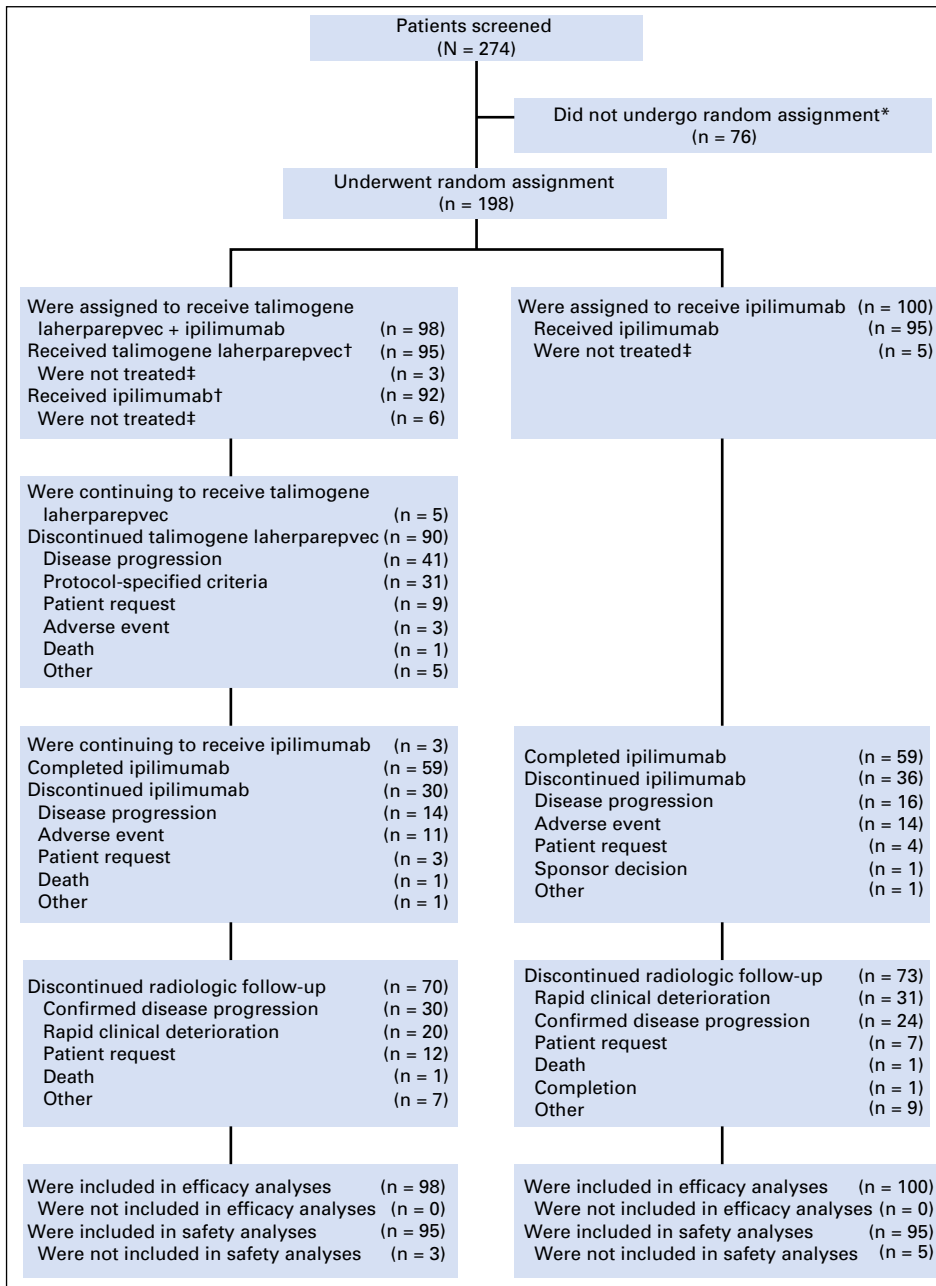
Patients screened
(N = 274)

Did not undergo random assignment*
(n = 76)

Underwent random assignment
(n = 198)

Were assigned to receive talimogene laherparepvec + ipilimumab (n = 98)
Received talimogene laherparepvec† (n = 95)
Were not treated‡ (n = 3)
Received ipilimumab† (n = 92)
Were not treated‡ (n = 6)

Were continuing to receive talimogene laherparepvec (n = 5)
Discontinued talimogene laherparepvec (n = 90)
Disease progression (n = 41)
Protocol-specified criteria (n = 31)
Patient request (n = 9)
Adverse event (n = 3)
Death (n = 1)
Other (n = 5)

Were continuing to receive ipilimumab (n = 3)
Completed ipilimumab (n = 59)
Discontinued ipilimumab (n = 30)
Disease progression (n = 14)
Adverse event (n = 11)
Patient request (n = 3)
Death (n = 1)
Other (n = 1)

Discontinued radiologic follow-up (n = 70)
Confirmed disease progression (n = 30)
Rapid clinical deterioration (n = 20)
Patient request (n = 12)
Death (n = 1)
Other (n = 7)

Were included in efficacy analyses (n = 98)
Were not included in efficacy analyses (n = 0)
Were included in safety analyses (n = 95)
Were not included in safety analyses (n = 3)

Were assigned to receive ipilimumab (n = 100)
Received ipilimumab (n = 95)
Were not treated‡ (n = 5)

Completed ipilimumab (n = 59)
Discontinued ipilimumab (n = 36)
Disease progression (n = 16)
Adverse event (n = 14)
Patient request (n = 4)
Sponsor decision (n = 1)
Other (n = 1)

Discontinued radiologic follow-up (n = 73)
Rapid clinical deterioration (n = 31)
Confirmed disease progression (n = 24)
Patient request (n = 7)
Death (n = 1)
Completion (n = 1)
Other (n = 9)

Were included in efficacy analyses (n = 100)
Were not included in efficacy analyses (n = 0)
Were included in safety analyses (n = 95)
Were not included in safety analyses (n = 5)